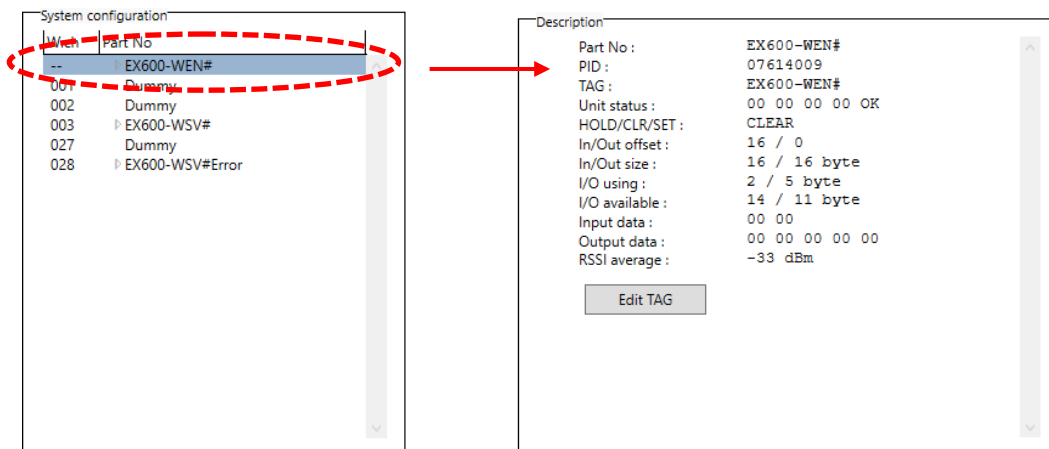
System configuration

| Wch | Part No |
|---|---|
| -- | EX600-WEN# |
| 001 | Dummy |
| 002 | Dummy |
| 003 | EX600-WSV# |
| 027 | Dummy |
| 028 | EX600-WSV#Error |

Description

Part No : EX600-WEN#
PID : 07614009
TAG : EX600-WEN#
Unit status : 00 00 00 00 OK
HOLD/CLR/SET : CLEAR
In/Out offset : 16 / 0
In/Out size : 16 / 16 byte
I/O using : 2 / 5 byte
I/O available : 14 / 11 byte
Input data : 00 00
Output data : 00 00 00 00 00
RSSI average : -33 dBm

Edit TAG